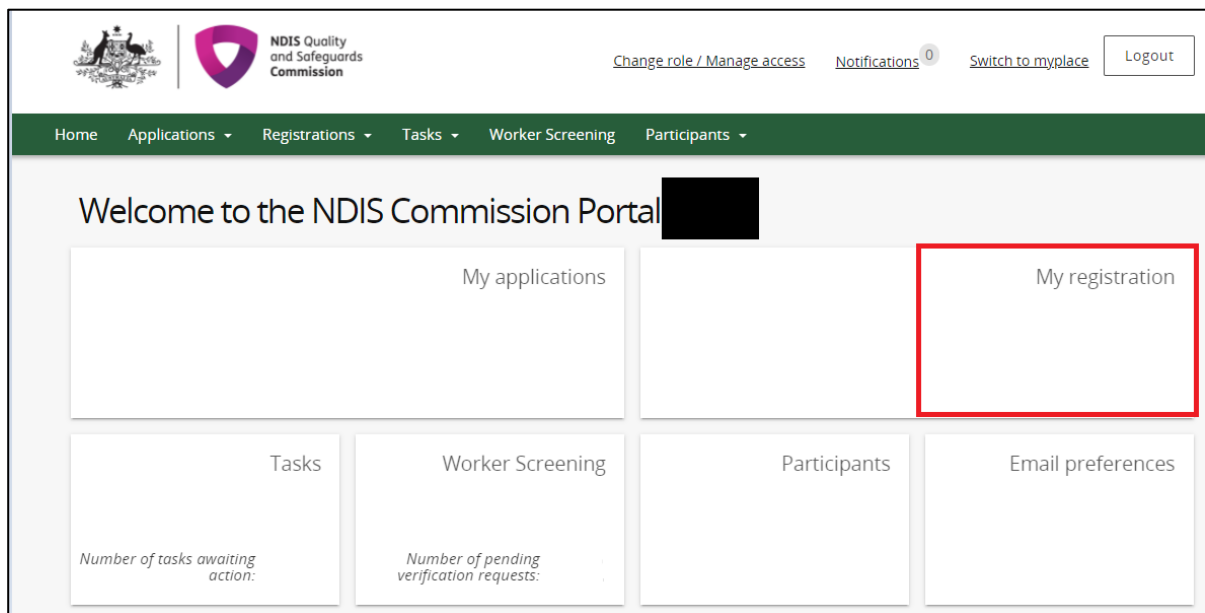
NDIS Quality and Safeguards Commission

Change role / Manage access

Notifications 0

Switch to myplace

Logout

Home Applications Registrations Tasks Worker Screening Participants

Welcome to the NDIS Commission Portal

My applications

My registration

Tasks

Number of tasks awaiting action:

Worker Screening

Number of pending verification requests:

Participants

Email preferences